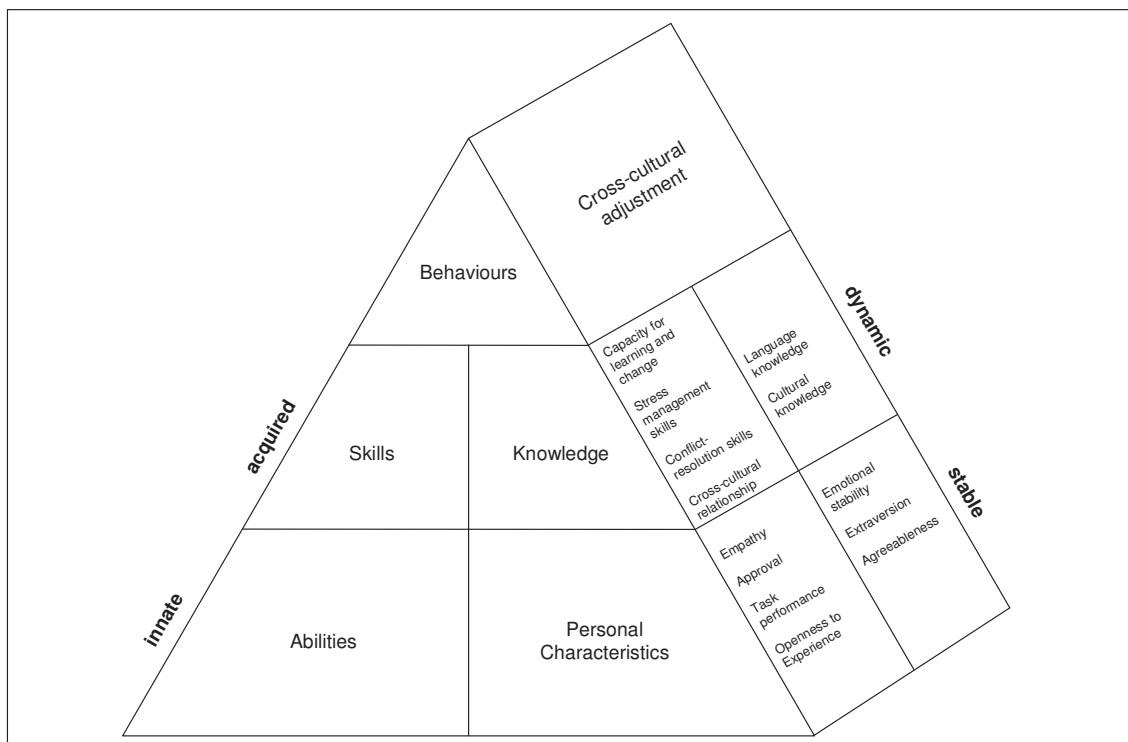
Cross-cultural adjustment

Behaviours

dynamic

Capacity for learning and change

Stress management skills

Conflict-resolution skills

Cross-cultural relationship

Language knowledge

Cultural knowledge

acquired

Skills

Knowledge

stable

Emotional stability

Extraversion

Agreeableness

Empathy

Approval

Task performance

Openness to Experience

innate

Abilities

Personal Characteristics